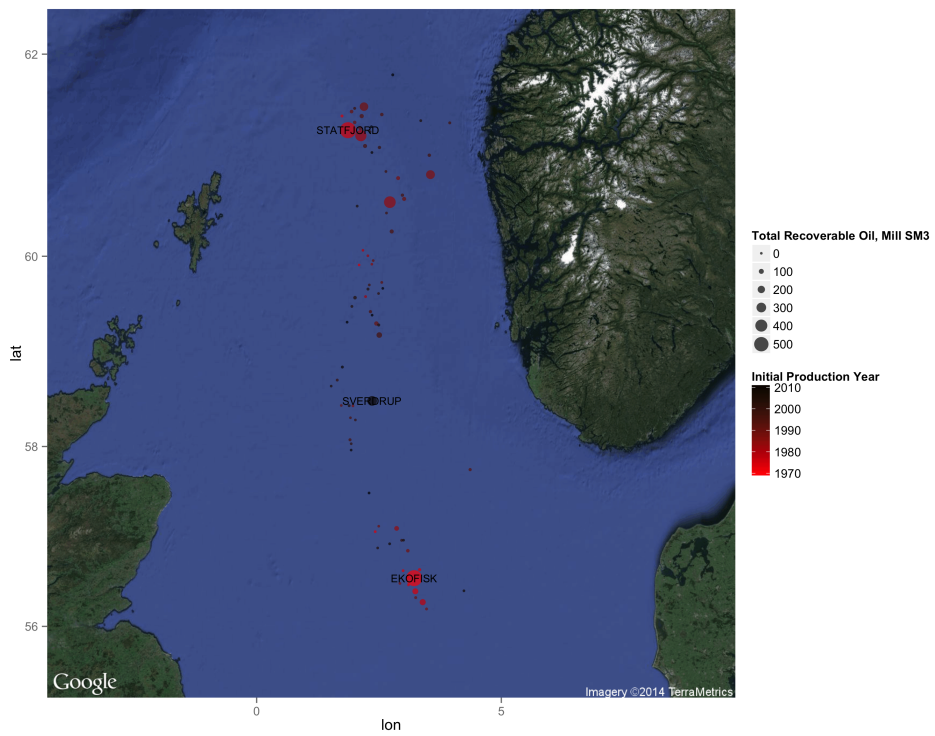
62

60

58

56

lat

STATFJORD

SVERDRUP

EKOFISK

Google

Imagery ©2014 TerraMetrics

0

5

lon

Total Recoverable Oil, Mill SM3
0
100
200
300
400
500

Initial Production Year
2010
2000
1990
1980
1970